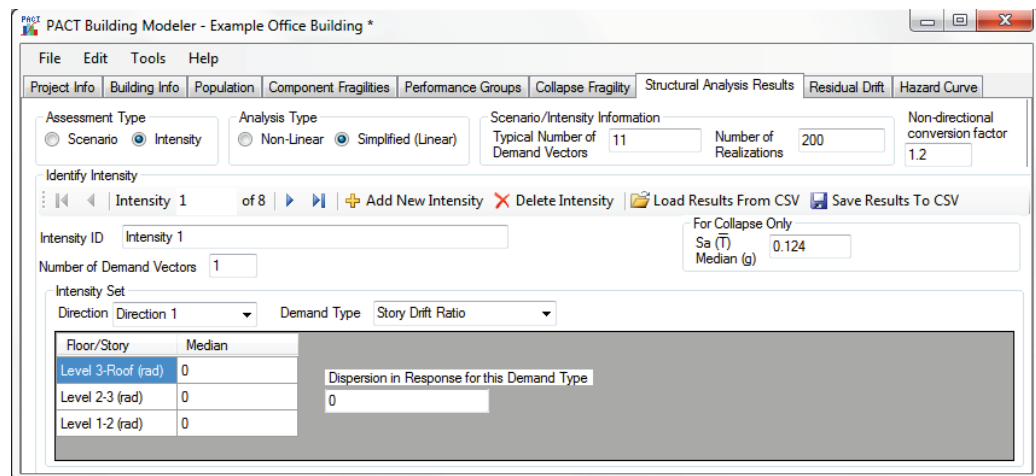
PACT Building Modeler - Example Office Building *

File Edit Tools Help

Project Info | Building Info | Population | Component Fragilities | Performance Groups | Collapse Fragility | Structural Analysis Results | Residual Drift | Hazard Curve

Assessment Type
Scenario Intensity

Analysis Type
Non-Linear Simplified (Linear)

Scenario/Intensity Information
Typical Number of Demand Vectors 11
Number of Realizations 200

Non-directional conversion factor 1.2

Identify Intensity
Intensity 1 of 8 Add New Intensity Delete Intensity Load Results From CSV Save Results To CSV

Intensity ID Intensity 1
Number of Demand Vectors 1

For Collapse Only
Sa $(\overline{T})$ Median (g) 0.124

Intensity Set
Direction Direction 1 Demand Type Story Drift Ratio

| Floor/Story | Median |
|---|---|
| Level 3-Roof (rad) | 0 |
| Level 2-3 (rad) | 0 |
| Level 1-2 (rad) | 0 |

Dispersion in Response for this Demand Type
0